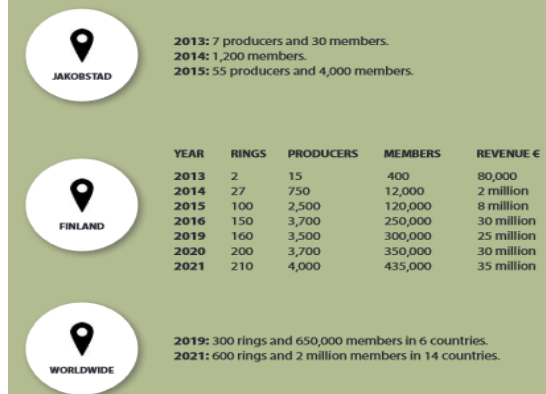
JAKOBSTAD

2013: 7 producers and 30 members.
2014: 1,200 members.
2015: 55 producers and 4,000 members.

FINLAND

| YEAR | RINGS | PRODUCERS | MEMBERS | REVENUE € |
|---|---|---|---|---|
| 2013 | 2 | 15 | 400 | 80,000 |
| 2014 | 27 | 750 | 12,000 | 2 million |
| 2015 | 100 | 2,500 | 120,000 | 8 million |
| 2016 | 150 | 3,700 | 250,000 | 30 million |
| 2019 | 160 | 3,500 | 300,000 | 25 million |
| 2020 | 200 | 3,700 | 350,000 | 30 million |
| 2021 | 210 | 4,000 | 435,000 | 35 million |

WORLDWIDE

2019: 300 rings and 650,000 members in 6 countries.
2021: 600 rings and 2 million members in 14 countries.